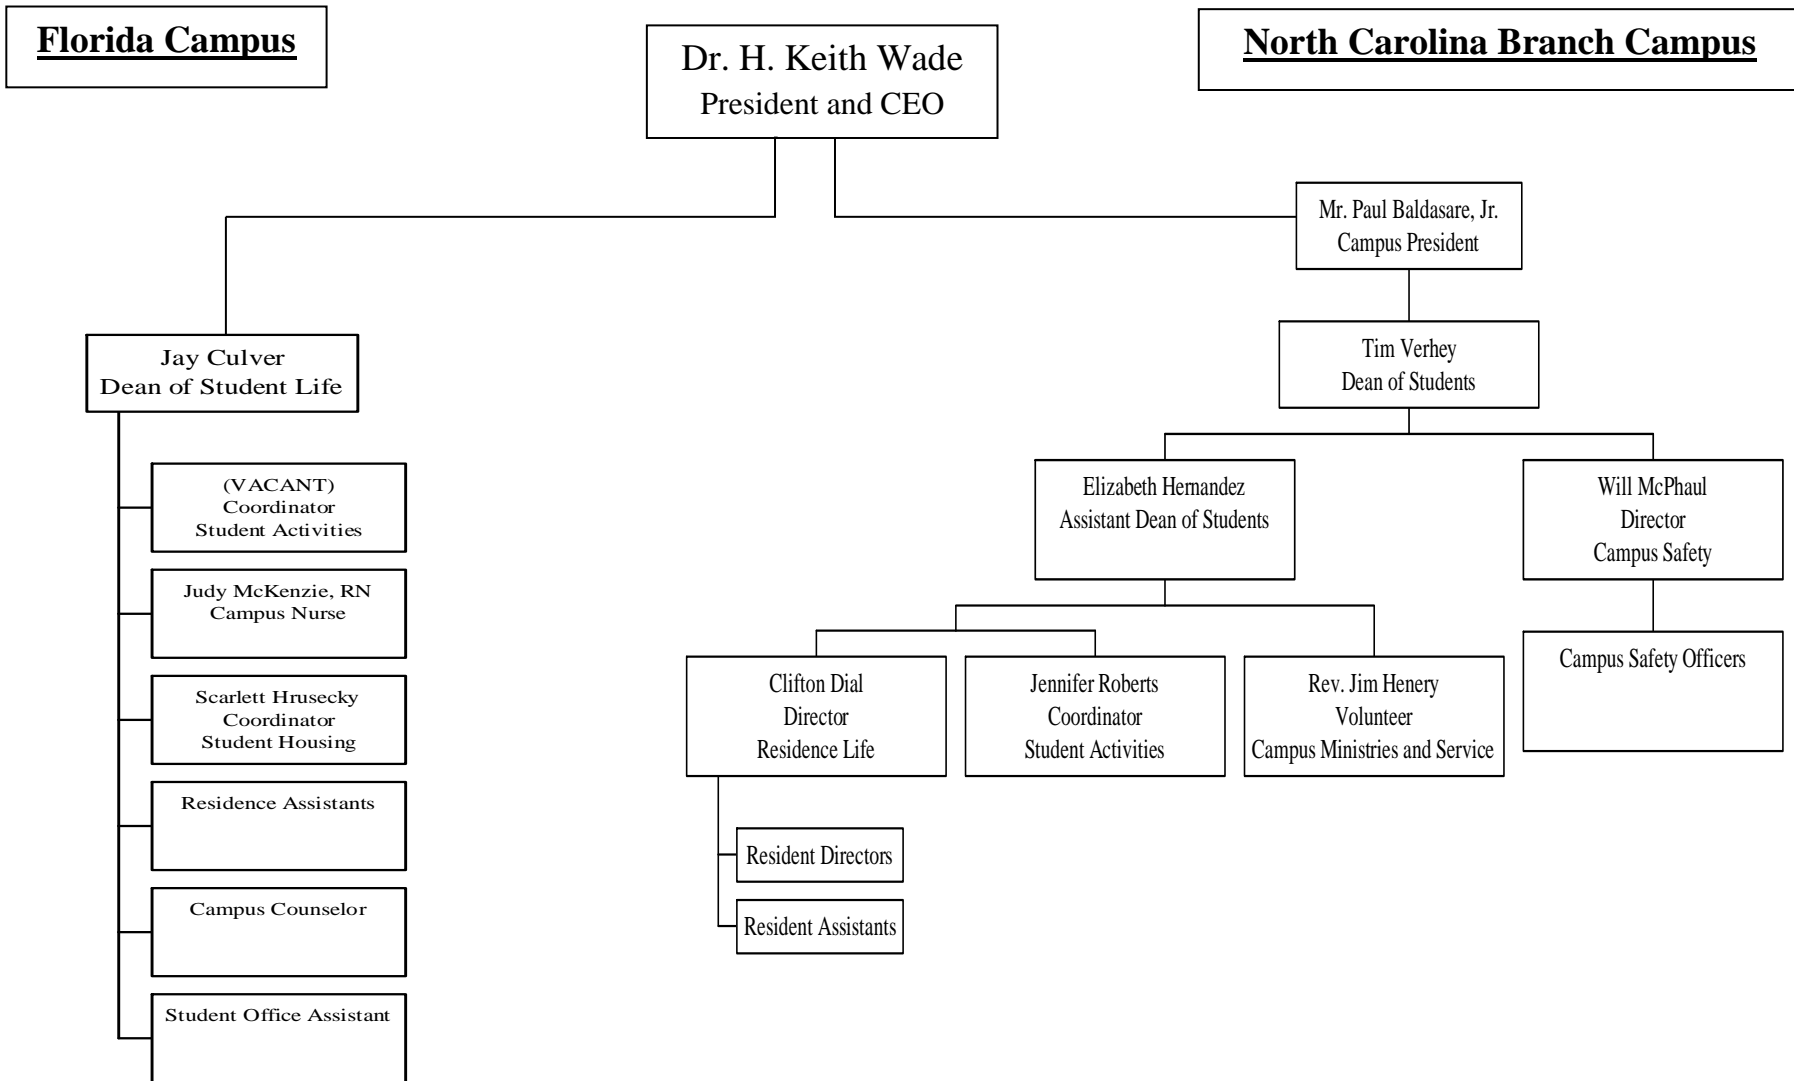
Florida Campus

Dr. H. Keith Wade
President and CEO

North Carolina Branch Campus

Mr. Paul Baldasare, Jr.
Campus President

Jay Culver
Dean of Student Life

(VACANT)
Coordinator
Student Activities

Judy McKenzie, RN
Campus Nurse

Scarlett Hrusecky
Coordinator
Student Housing

Residence Assistants

Campus Counselor

Student Office Assistant

Tim Verhey
Dean of Students

Elizabeth Hernandez
Assistant Dean of Students

Will McPhaul
Director
Campus Safety

Campus Safety Officers

Clifton Dial
Director
Residence Life

Jennifer Roberts
Coordinator
Student Activities

Rev. Jim Henery
Volunteer
Campus Ministries and Service

Resident Directors

Resident Assistants